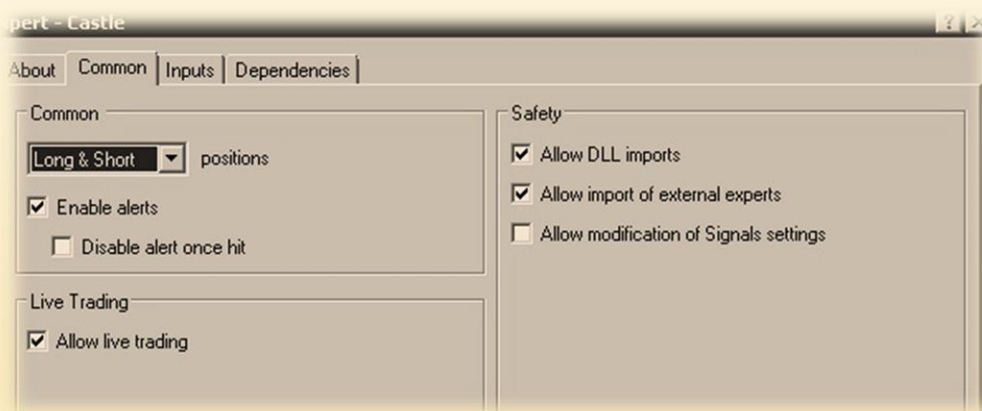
pert - Castle

?

About | Common | Inputs | Dependencies

Common

Long & Short positions

Enable alerts

Disable alert once hit

Live Trading

Allow live trading

Safety

Allow DLL imports

Allow import of external experts

Allow modification of Signals settings